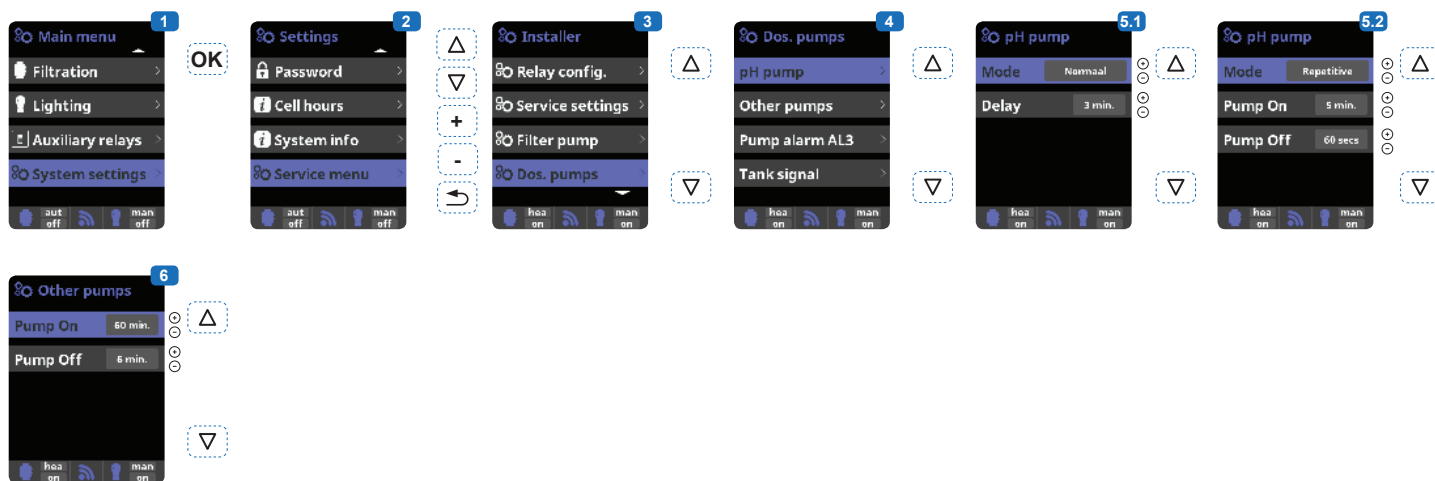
1
Main menu
Filtration
Lighting
Auxiliary relays
System settings
aut off
man off

OK

2
Settings
Password
Cell hours
System info
Service menu
aut off
man off

+
-

3
Installer
Relay config.
Service settings
Filter pump
Dos. pumps
hea on
man on

4
Dos. pumps
pH pump
Other pumps
Pump alarm AL3
Tank signal
hea on
man on

5.1
pH pump
Mode Normaal
Delay 3 min.
hea on
man on

5.2
pH pump
Mode Repetitive
Pump On 5 min.
Pump Off 60 secs
hea on
man on

6
Other pumps
Pump On 60 min.
Pump Off 6 min.
hea on
man on